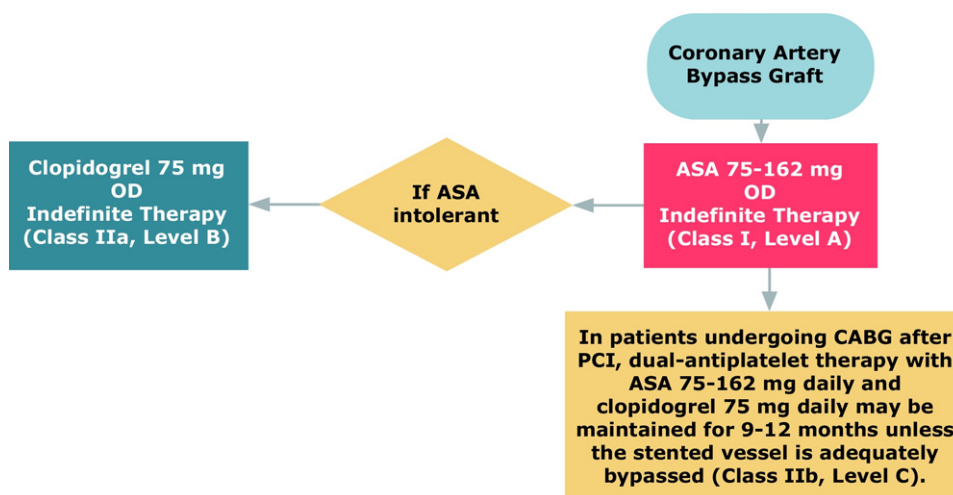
Coronary Artery Bypass Graft

ASA 75-162 mg OD Indefinite Therapy (Class I, Level A)

If ASA intolerant

Clopidogrel 75 mg OD Indefinite Therapy (Class IIa, Level B)

In patients undergoing CABG after PCI, dual-antiplatelet therapy with ASA 75-162 mg daily and clopidogrel 75 mg daily may be maintained for 9-12 months unless the stented vessel is adequately bypassed (Class IIb, Level C).